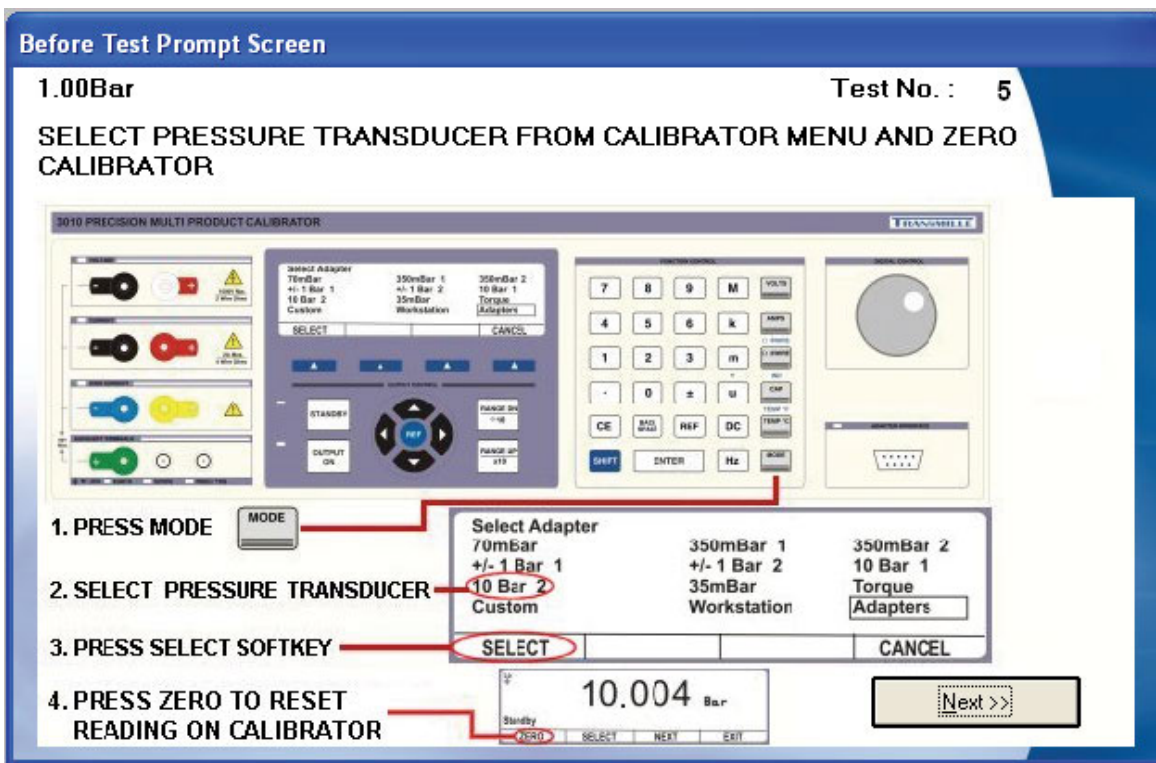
Before Test Prompt Screen

1.00Bar

Test No. : 5

SELECT PRESSURE TRANSDUCER FROM CALIBRATOR MENU AND ZERO CALIBRATOR

3010 PRECISION MULTI PRODUCT CALIBRATOR

TRANSMILLE

| Select Adapter | | |
|---|---|---|
| 70mBar | 350mBar 1 | 350mBar 2 |
| +/- 1 Bar 1 | +/- 1 Bar 2 | 10 Bar 1 |
| 10 Bar 2 | 35mBar | Torque |
| Custom | Workstation | Adapters |
| SELECT | | CANCEL |

STANDBY

OUTPUT ON

REF

7 8 9 M VOLTS

4 5 6 k AMPS

1 2 3 m

. 0 ± u CAP

CE BACK SPACE REF DC TEMP °C

SHIFT ENTER Hz MODE

1. PRESS MODE

MODE

2. SELECT PRESSURE TRANSDUCER

3. PRESS SELECT SOFTKEY

| Select Adapter | | |
|---|---|---|
| 70mBar | 350mBar 1 | 350mBar 2 |
| +/- 1 Bar 1 | +/- 1 Bar 2 | 10 Bar 1 |
| 10 Bar 2 | 35mBar | Torque |
| Custom | Workstation | Adapters |
| SELECT | | CANCEL |

4. PRESS ZERO TO RESET READING ON CALIBRATOR

10.004 Bar

Standby

ZERO SELECT NEXT EXIT

Next >>